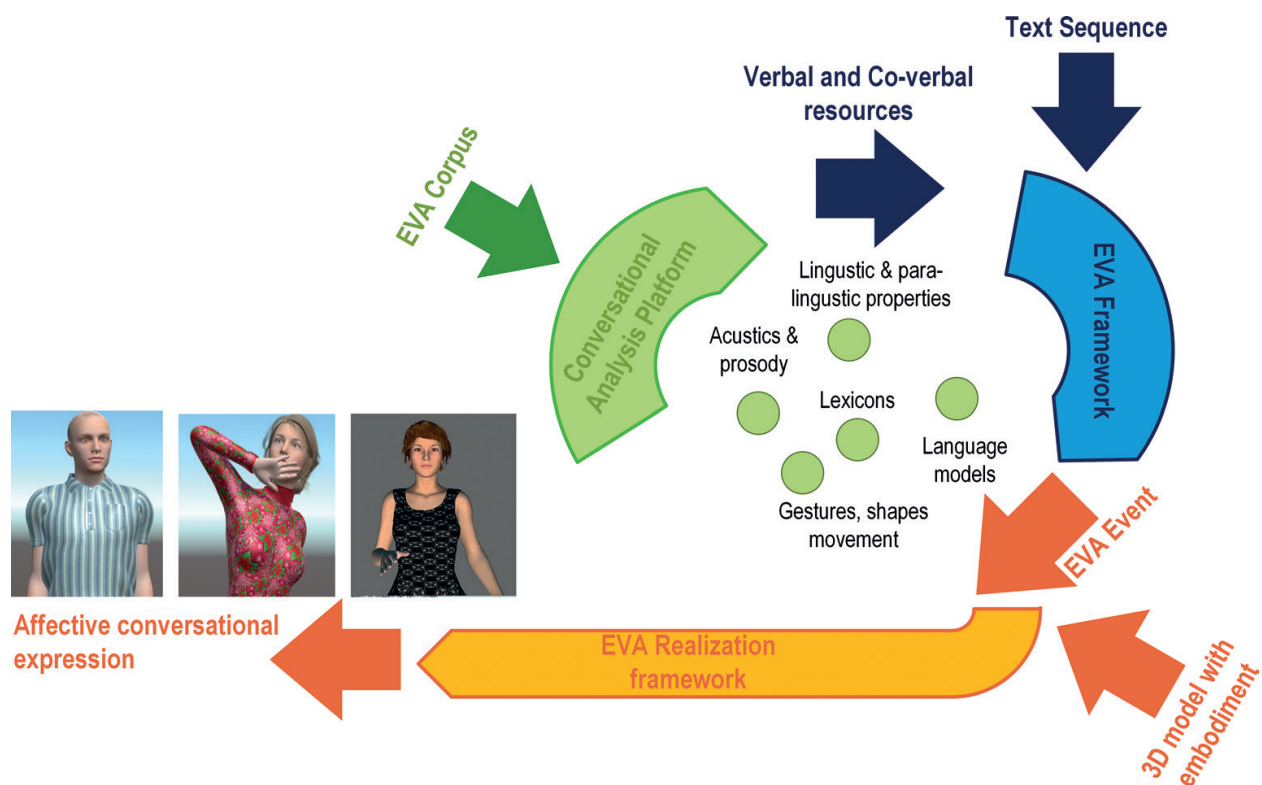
Text Sequence

Verbal and Co-verbal resources

EVA Corpus

Conversational Analysis Platform

EVA Framework

Lingustic & para-lingustic properties

Acustics & prosody

Lexicons

Language models

Gestures, shapes movement

EVA Event

Affective conversational expression

EVA Realization framework

3D model with embodiment